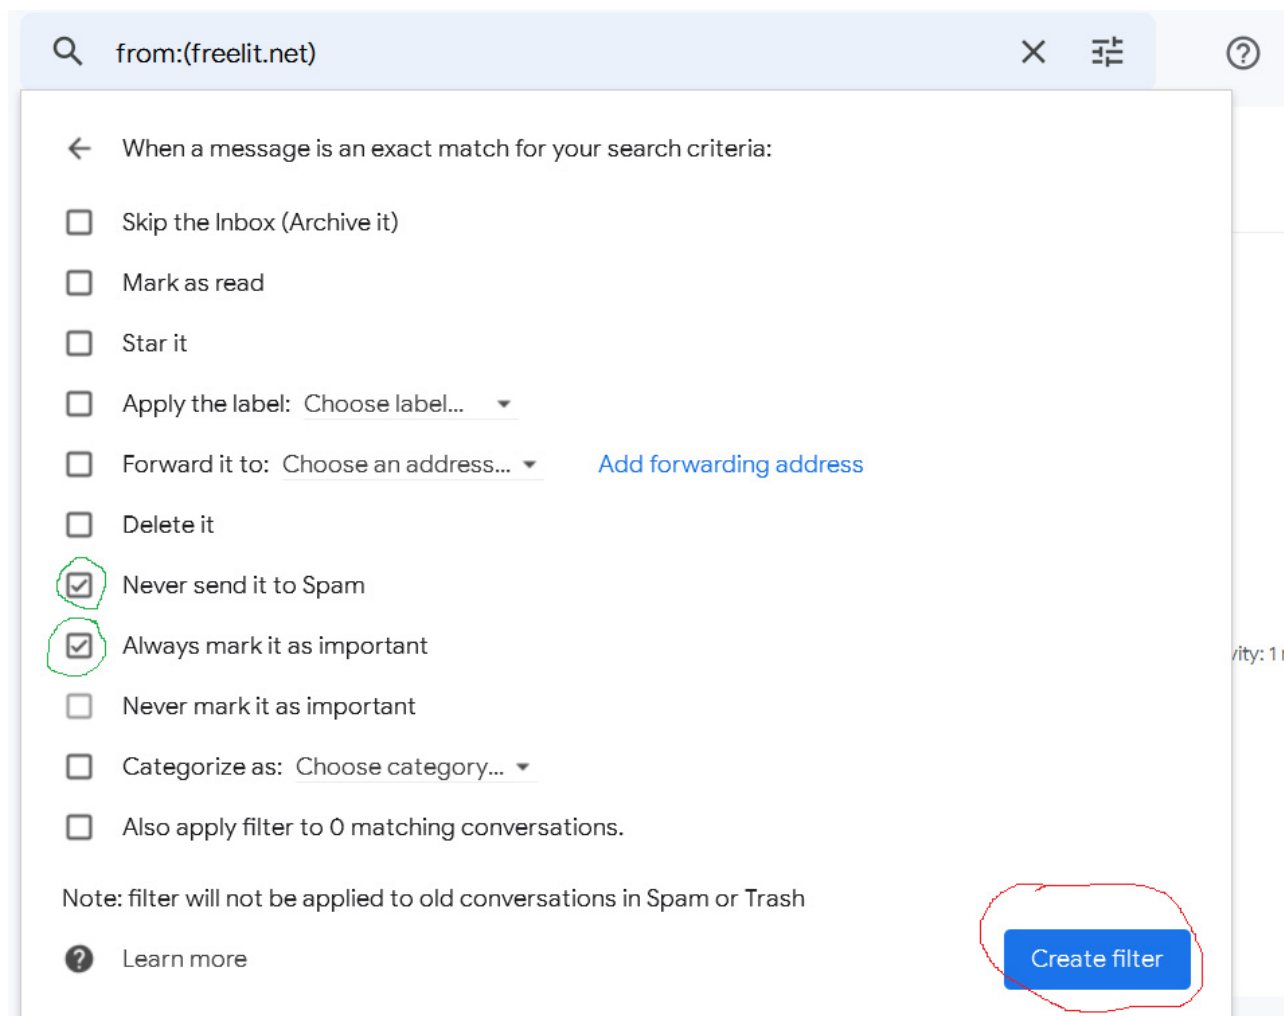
from:(freelit.net)

When a message is an exact match for your search criteria:

Skip the Inbox (Archive it)

Mark as read

Star it

Apply the label: Choose label...

Forward it to: Choose an address... Add forwarding address

Delete it

Never send it to Spam

Always mark it as important

Never mark it as important

Categorize as: Choose category...

Also apply filter to 0 matching conversations.

Note: filter will not be applied to old conversations in Spam or Trash

Learn more

Create filter

vity: 1